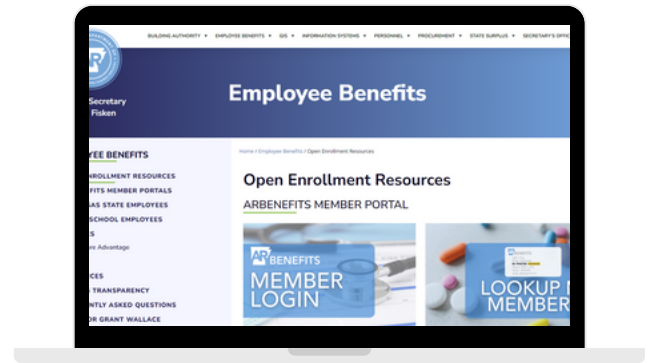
BUILDING AUTHORITY ▾ EMPLOYEE BENEFITS ▾ GIS ▾ INFORMATION SYSTEMS ▾ PERSONNEL ▾ PROCUREMENT ▾ STATE SURPLUS ▾ SECRETARY'S OFFI

AR

Secretary
Fisken

Employee Benefits

YEE BENEFITS
ENROLLMENT RESOURCES
FITS MEMBER PORTALS
AS STATE EMPLOYEES
SCHOOL EMPLOYEES
S
re Advantage
CES
TRANSPARENCY
NTLY ASKED QUESTIONS
OR GRANT WALLACE

Home / Employee Benefits / Open Enrollment Resources

Open Enrollment Resources

ARBENEFITS MEMBER PORTAL

AR BENEFITS
MEMBER
LOGIN

LOOKUP
MEMBER